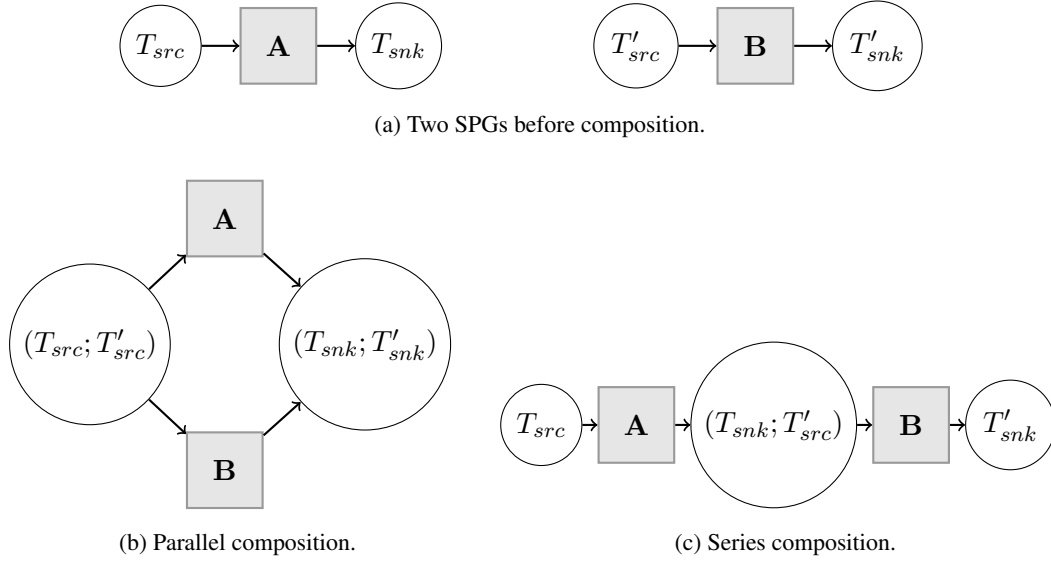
$T_{src}$ A $T_{snk}$

$T'_{src}$ B $T'_{snk}$

(a) Two SPGs before composition.

A

$(T_{src}; T'_{src})$

$(T_{snk}; T'_{snk})$

B

(b) Parallel composition.

$T_{src}$ A $(T_{snk}; T'_{src})$ B $T'_{snk}$

(c) Series composition.